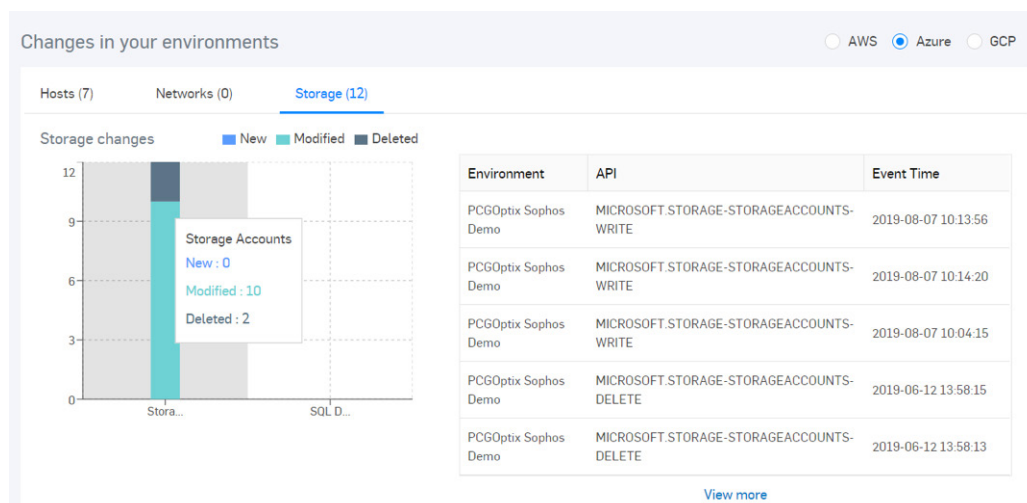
Changes in your environments

AWS Azure GCP

Hosts (7) Networks (0) Storage (12)

Storage changes New Modified Deleted

12
9
6
3
0

Stora... SQL D...

Storage Accounts
New : 0
Modified : 10
Deleted : 2

| Environment | API | Event Time |
|---|---|---|
| PCGOptix Sophos Demo | MICROSOFT.STORAGE-STORAGEACCOUNTS-WRITE | 2019-08-07 10:13:56 |
| PCGOptix Sophos Demo | MICROSOFT.STORAGE-STORAGEACCOUNTS-WRITE | 2019-08-07 10:14:20 |
| PCGOptix Sophos Demo | MICROSOFT.STORAGE-STORAGEACCOUNTS-WRITE | 2019-08-07 10:04:15 |
| PCGOptix Sophos Demo | MICROSOFT.STORAGE-STORAGEACCOUNTS-DELETE | 2019-06-12 13:58:15 |
| PCGOptix Sophos Demo | MICROSOFT.STORAGE-STORAGEACCOUNTS-DELETE | 2019-06-12 13:58:13 |

View more